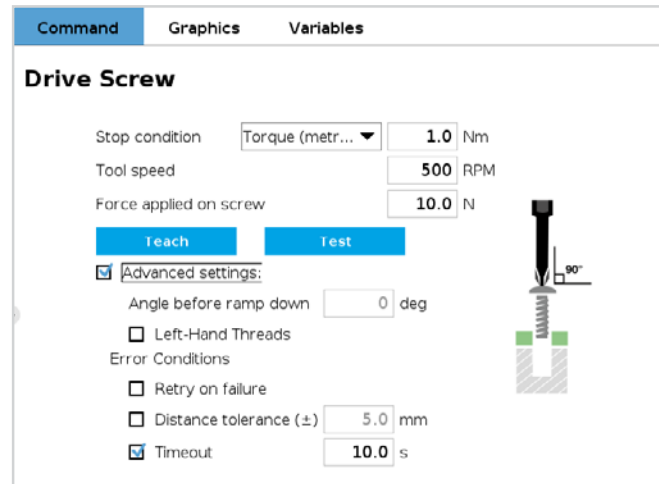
Command Graphics Variables

Drive Screw

Stop condition Torque (metr... 1.0 Nm
Tool speed 500 RPM
Force applied on screw 10.0 N

Teach Test

Advanced settings:
Angle before ramp down 0 deg
Left-Hand Threads
Error Conditions
Retry on failure
Distance tolerance (±) 5.0 mm
Timeout 10.0 s

90°